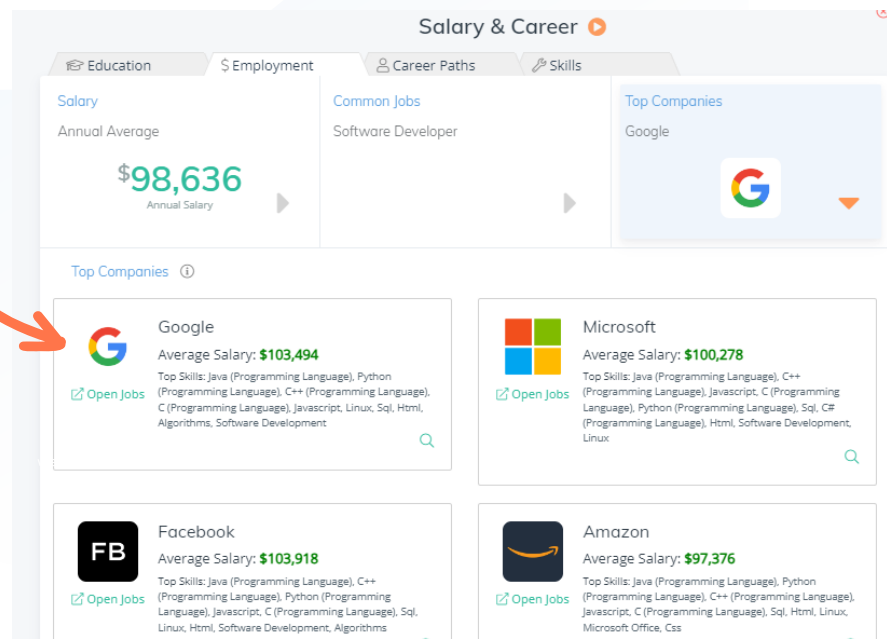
Salary & Career

Education
$ Employment
Career Paths
Skills

Salary
Annual Average
$98,636
Annual Salary

Common Jobs
Software Developer

Top Companies
Google

Top Companies

Google
Average Salary: $103,494
Top Skills: Java (Programming Language), Python (Programming Language), C++ (Programming Language), C (Programming Language), Javascript, Linux, Sql, Html, Algorithms, Software Development
Open Jobs

Microsoft
Average Salary: $100,278
Top Skills: Java (Programming Language), C++ (Programming Language), Javascript, C (Programming Language), Python (Programming Language), Sql, C# (Programming Language), Html, Software Development, Linux
Open Jobs

FB
Facebook
Average Salary: $103,918
Top Skills: Java (Programming Language), C++ (Programming Language), Python (Programming Language), Javascript, C (Programming Language), Sql, Linux, Html, Software Development, Algorithms
Open Jobs

Amazon
Average Salary: $97,376
Top Skills: Java (Programming Language), Python (Programming Language), C++ (Programming Language), Javascript, C (Programming Language), Sql, Html, Linux, Microsoft Office, Css
Open Jobs